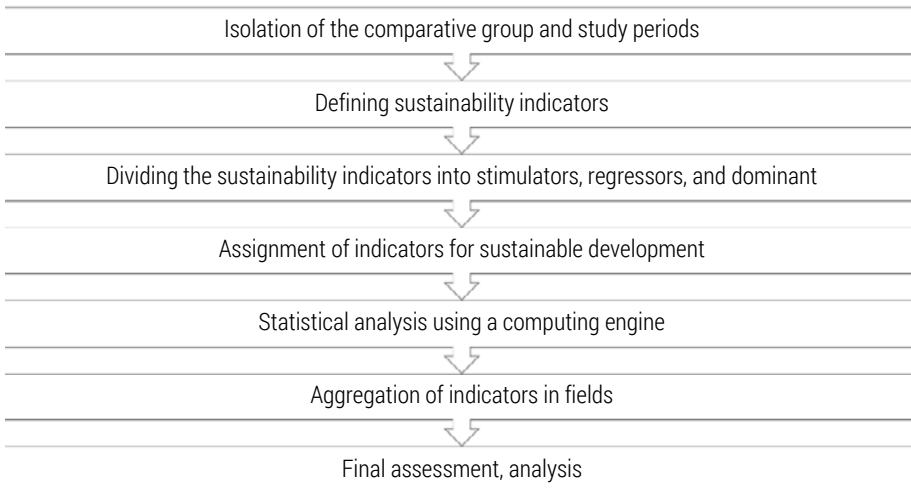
Isolation of the comparative group and study periods

Defining sustainability indicators

Dividing the sustainability indicators into stimulators, regressors, and dominant

Assignment of indicators for sustainable development

Statistical analysis using a computing engine

Aggregation of indicators in fields

Final assessment, analysis